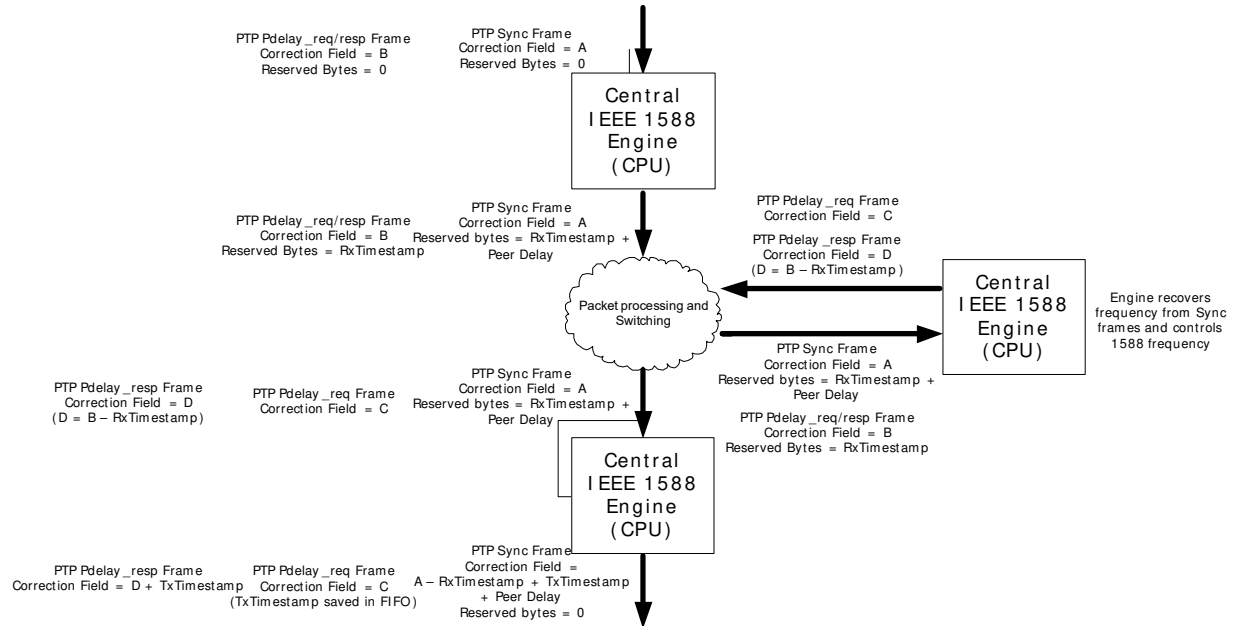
PTP Pdelay _req/resp Frame
Correction Field = B
Reserved Bytes = 0

PTP Sync Frame
Correction Field = A
Reserved Bytes = 0

Central
IEEE 1588
Engine
(CPU)

PTP Pdelay _req/resp Frame
Correction Field = B
Reserved Bytes = RxTimestamp

PTP Sync Frame
Correction Field = A
Reserved bytes = RxTimestamp + Peer Delay

PTP Pdelay _req Frame
Correction Field = C

PTP Pdelay _resp Frame
Correction Field = D
(D = B – RxTimestamp)

Packet processing and Switching

Central
IEEE 1588
Engine
(CPU)

Engine recovers frequency from Sync frames and controls 1588 frequency

PTP Sync Frame
Correction Field = A
Reserved bytes = RxTimestamp + Peer Delay

PTP Pdelay _req/resp Frame
Correction Field = B
Reserved Bytes = RxTimestamp

PTP Pdelay _resp Frame
Correction Field = D
(D = B – RxTimestamp)

PTP Pdelay _req Frame
Correction Field = C

PTP Sync Frame
Correction Field = A
Reserved bytes = RxTimestamp + Peer Delay

Central
IEEE 1588
Engine
(CPU)

PTP Pdelay _resp Frame
Correction Field = D + TxTimestamp

PTP Pdelay _req Frame
Correction Field = C
(TxTimestamp saved in FIFO)

PTP Sync Frame
Correction Field =
A – RxTimestamp + TxTimestamp + Peer Delay
Reserved bytes = 0